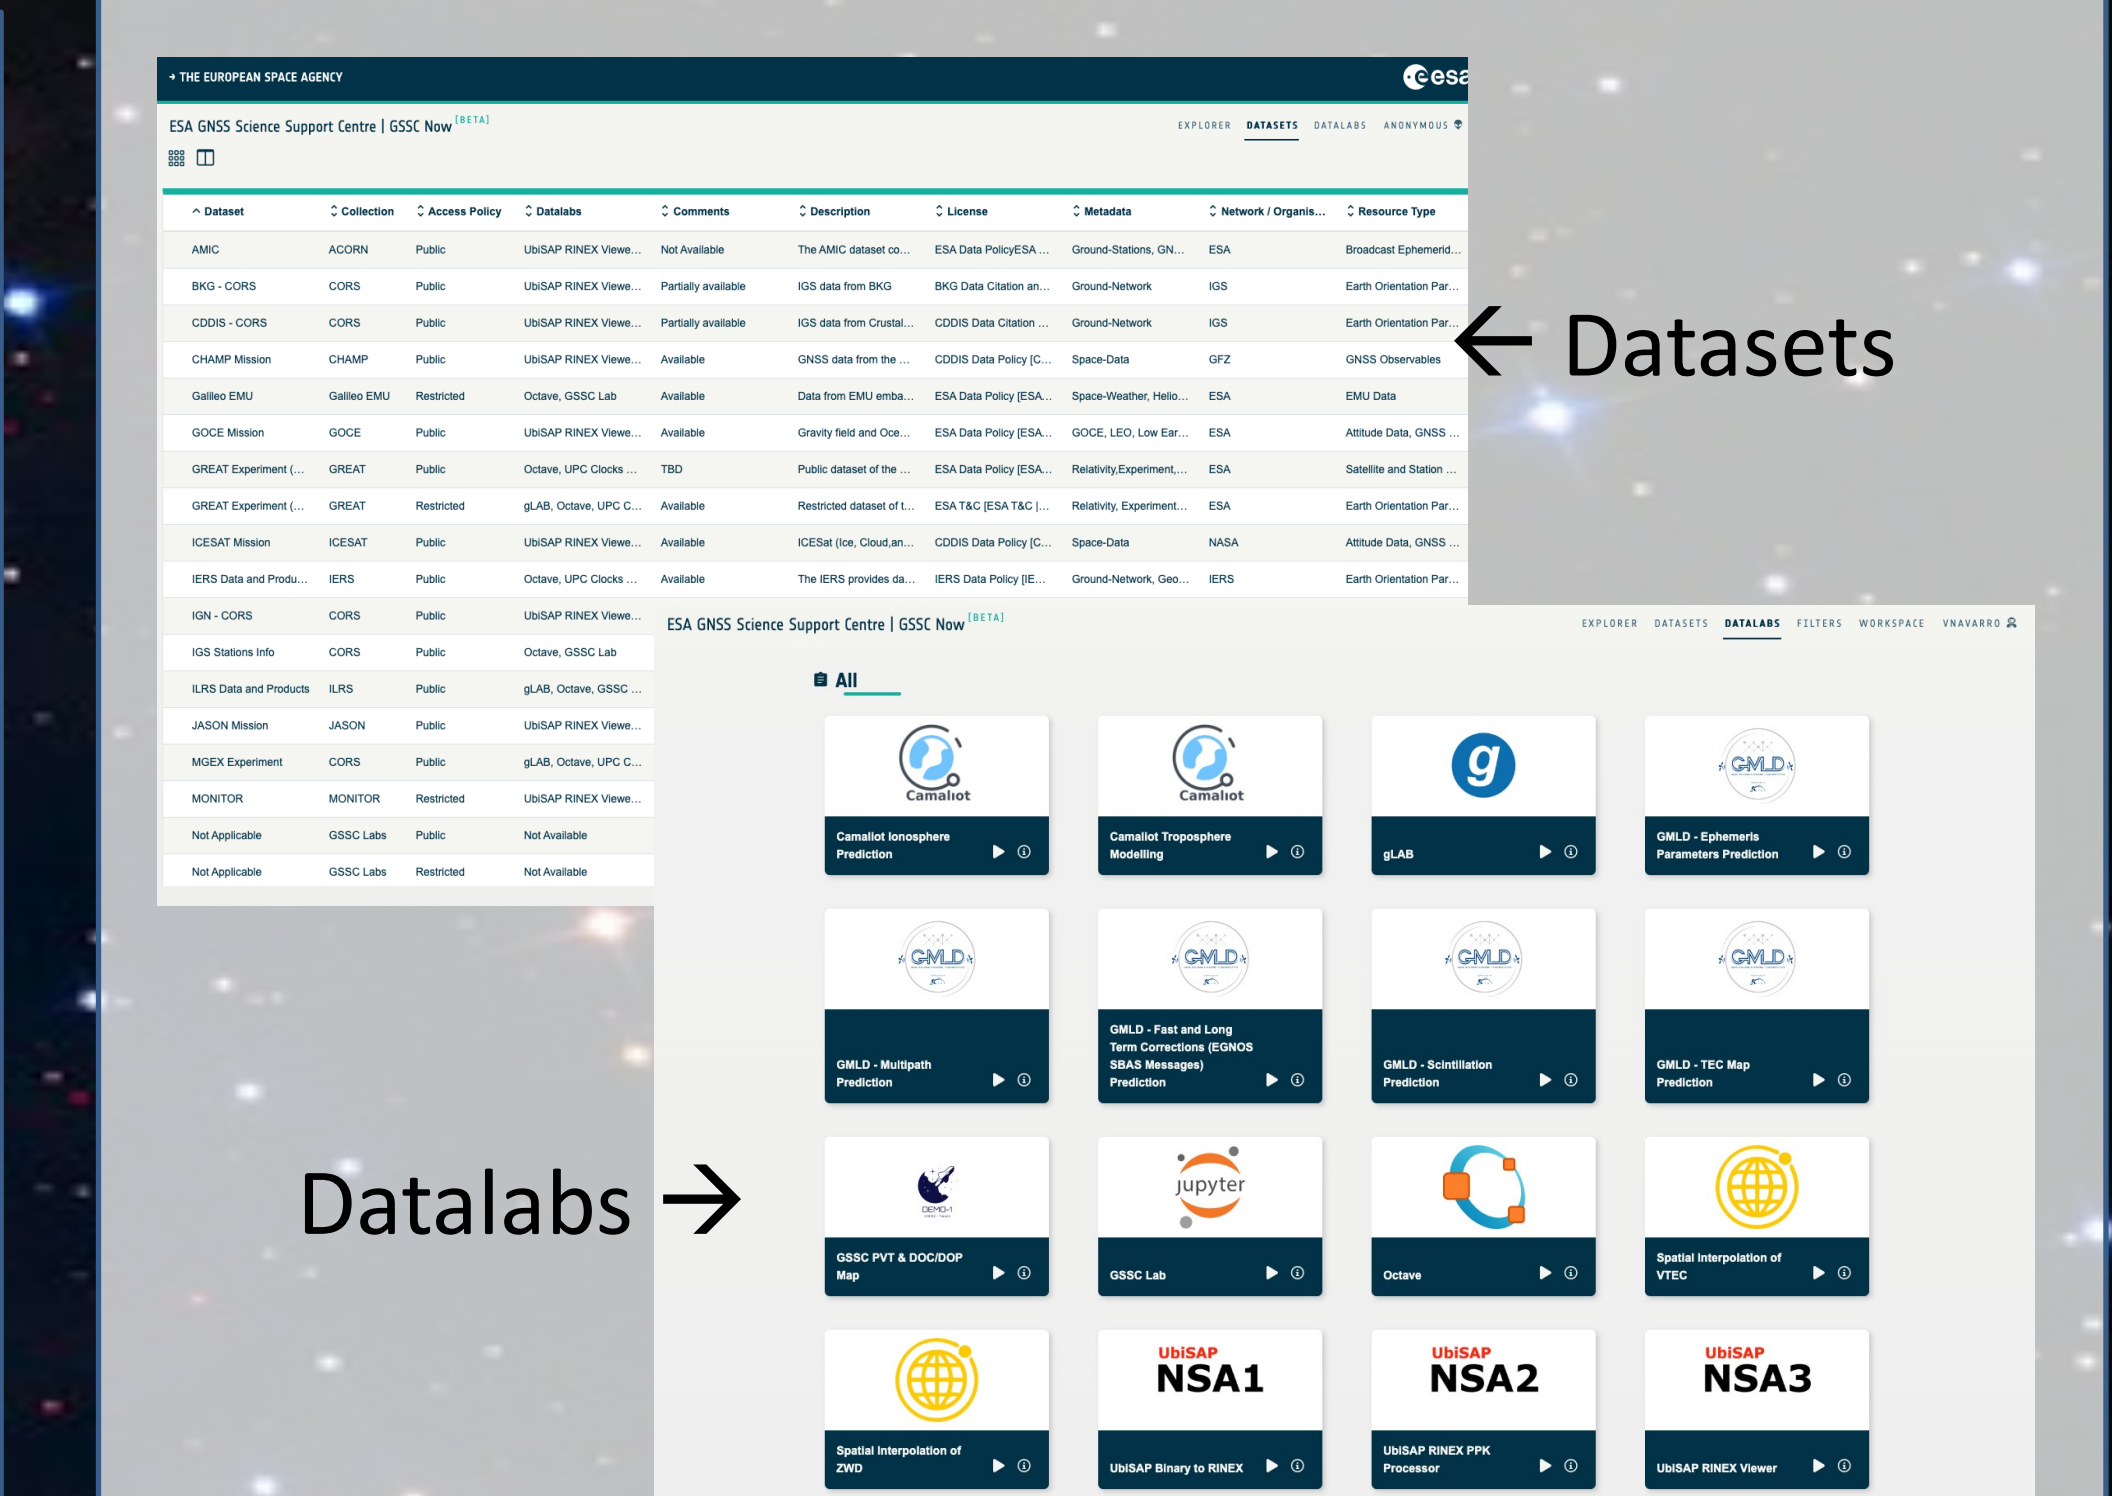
→ THE EUROPEAN SPACE AGENCY

esa

ESA GNSS Science Support Centre | GSSC Now [BETA]

EXPLORER DATASETS DATALABS ANONYMOUS

| Dataset | Collection | Access Policy | Datalabs | Comments | Description | License | Metadata | Network / Organis... | Resource Type |
|---|---|---|---|---|---|---|---|---|---|
| AMIC | ACORN | Public | UbiSAP RINEX Viewe... | Not Available | The AMIC dataset co... | ESA Data PolicyESA ... | Ground-Stations, GN... | ESA | Broadcast Ephemerid... |
| BKG - CORS | CORS | Public | UbiSAP RINEX Viewe... | Partially available | IGS data from BKG | BKG Data Citation an... | Ground-Network | IGS | Earth Orientation Par... |
| CDDIS - CORS | CORS | Public | UbiSAP RINEX Viewe... | Partially available | IGS data from Crustal... | CDDIS Data Citation ... | Ground-Network | IGS | Earth Orientation Par... |
| CHAMP Mission | CHAMP | Public | UbiSAP RINEX Viewe... | Available | GNSS data from the ... | CDDIS Data Policy [C... | Space-Data | GFZ | GNSS Observables |
| Galileo EMU | Galileo EMU | Restricted | Octave, GSSC Lab | Available | Data from EMU emba... | ESA Data Policy [ESA... | Space-Weather, Helio... | ESA | EMU Data |
| GOCE Mission | GOCE | Public | UbiSAP RINEX Viewe... | Available | Gravity field and Oce... | ESA Data Policy [ESA... | GOCE, LEO, Low Ear... | ESA | Attitude Data, GNSS ... |
| GREAT Experiment (... | GREAT | Public | Octave, UPC Clocks ... | TBD | Public dataset of the ... | ESA Data Policy [ESA... | Relativity,Experiment,... | ESA | Satellite and Station ... |
| GREAT Experiment (... | GREAT | Restricted | gLAB, Octave, UPC C... | Available | Restricted dataset of t... | ESA T&C [ESA T&C |... | Relativity, Experiment... | ESA | Earth Orientation Par... |
| ICESAT Mission | ICESAT | Public | UbiSAP RINEX Viewe... | Available | ICESat (Ice, Cloud,an... | CDDIS Data Policy [C... | Space-Data | NASA | Attitude Data, GNSS ... |
| IERS Data and Produ... | IERS | Public | Octave, UPC Clocks ... | Available | The IERS provides da... | IERS Data Policy [IE... | Ground-Network, Geo... | IERS | Earth Orientation Par... |
| IGN - CORS | CORS | Public | UbiSAP RINEX Viewe... | | | | | | |
| IGS Stations Info | CORS | Public | Octave, GSSC Lab | | | | | | |
| ILRS Data and Products | ILRS | Public | gLAB, Octave, GSSC ... | | | | | | |
| JASON Mission | JASON | Public | UbiSAP RINEX Viewe... | | | | | | |
| MGEX Experiment | CORS | Public | gLAB, Octave, UPC C... | | | | | | |
| MONITOR | MONITOR | Restricted | UbiSAP RINEX Viewe... | | | | | | |
| Not Applicable | GSSC Labs | Public | Not Available | | | | | | |
| Not Applicable | GSSC Labs | Restricted | Not Available | | | | | | |

← Datasets

ESA GNSS Science Support Centre | GSSC Now [BETA]

EXPLORER DATASETS DATALABS FILTERS WORKSPACE VNAVARRO

All

Camaliot
Camaliot Ionosphere Prediction

Camaliot
Camaliot Troposphere Modelling

g
gLAB

GMLD
GMLD - Ephemeris Parameters Prediction

GMLD
GMLD - Multipath Prediction

GMLD
GMLD - Fast and Long Term Corrections (EGNOS SBAS Messages) Prediction

GMLD
GMLD - Scintillation Prediction

GMLD
GMLD - TEC Map Prediction

DEMO-1
GSSC PVT & DOC/DOP Map

jupyter
GSSC Lab

Octave

Spatial Interpolation of VTEC

Spatial Interpolation of ZWD

UbiSAP NSA1
UbiSAP Binary to RINEX

UbiSAP NSA2
UbiSAP RINEX PPK Processor

UbiSAP NSA3
UbiSAP RINEX Viewer

Datalabs →